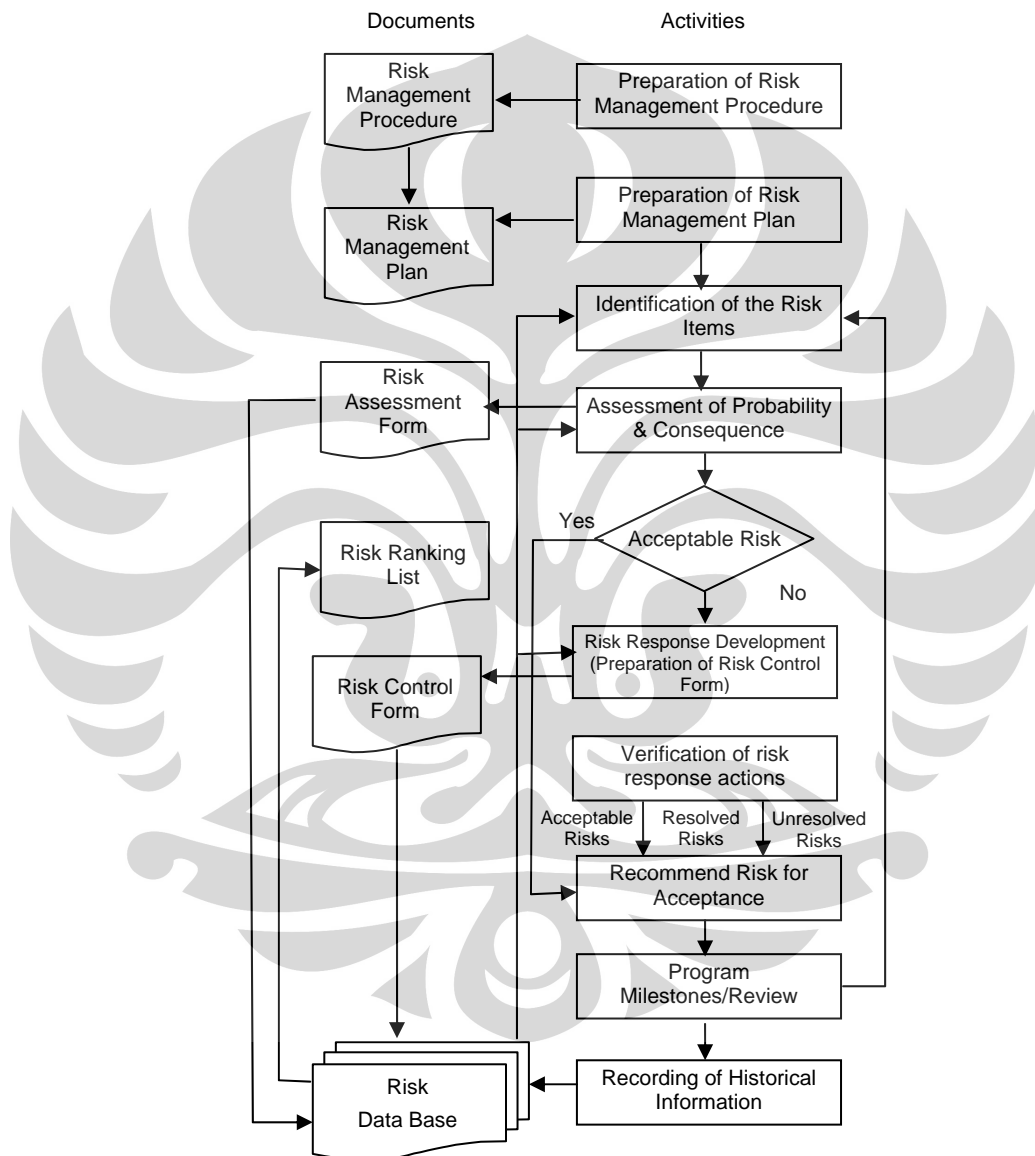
Documents

Activities

Risk Management Procedure

Preparation of Risk Management Procedure

Preparation of Risk Management Plan

Risk Management Plan

Identification of the Risk Items

Risk Assessment Form

Assessment of Probability & Consequence

Yes

Acceptable Risk

Risk Ranking List

No

Risk Response Development (Preparation of Risk Control Form)

Risk Control Form

Verification of risk response actions

Acceptable Risks

Resolved Risks

Unresolved Risks

Recommend Risk for Acceptance

Program Milestones/Review

Risk Data Base

Recording of Historical Information